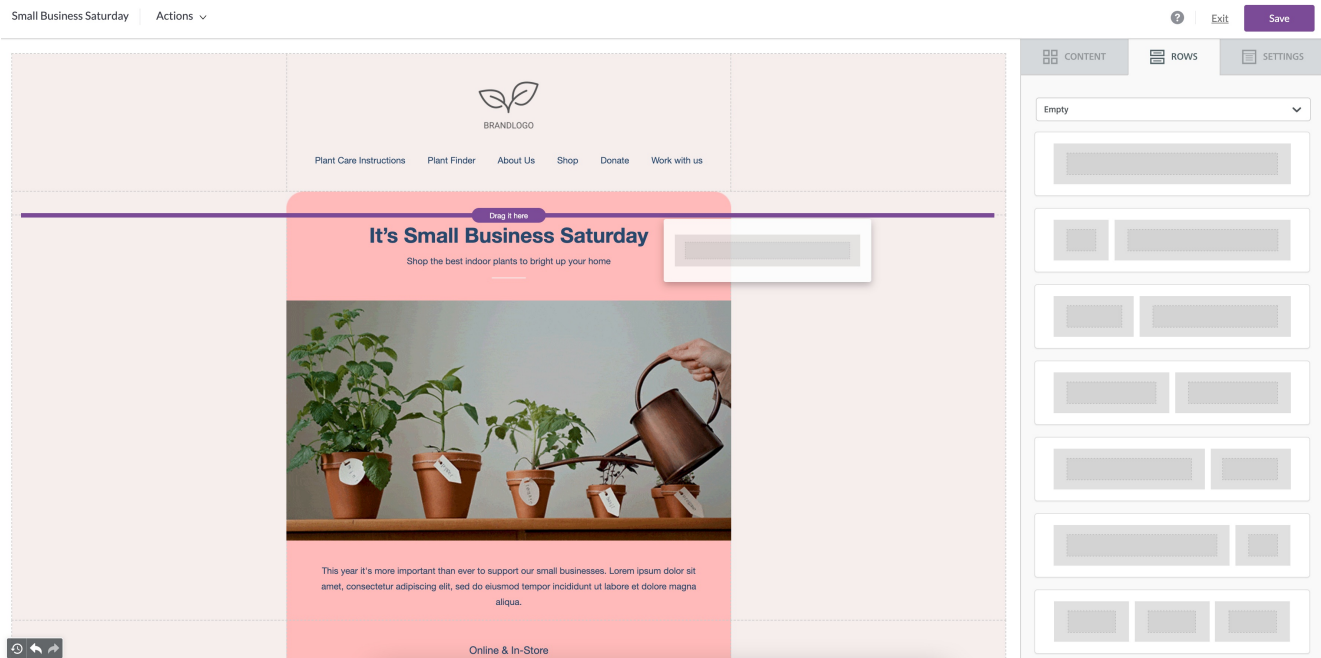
Small Business Saturday | Actions

? Exit Save

CONTENT ROWS SETTINGS

Empty

BRANDLOGO

Plant Care Instructions Plant Finder About Us Shop Donate Work with us

Drag it here

It's Small Business Saturday

Shop the best indoor plants to bright up your home

This year it's more important than ever to support our small businesses. Lorem ipsum dolor sit amet, consectetur adipiscing elit, sed do eiusmod tempor incididunt ut labore et dolore magna aliqua.

Online & In-Store